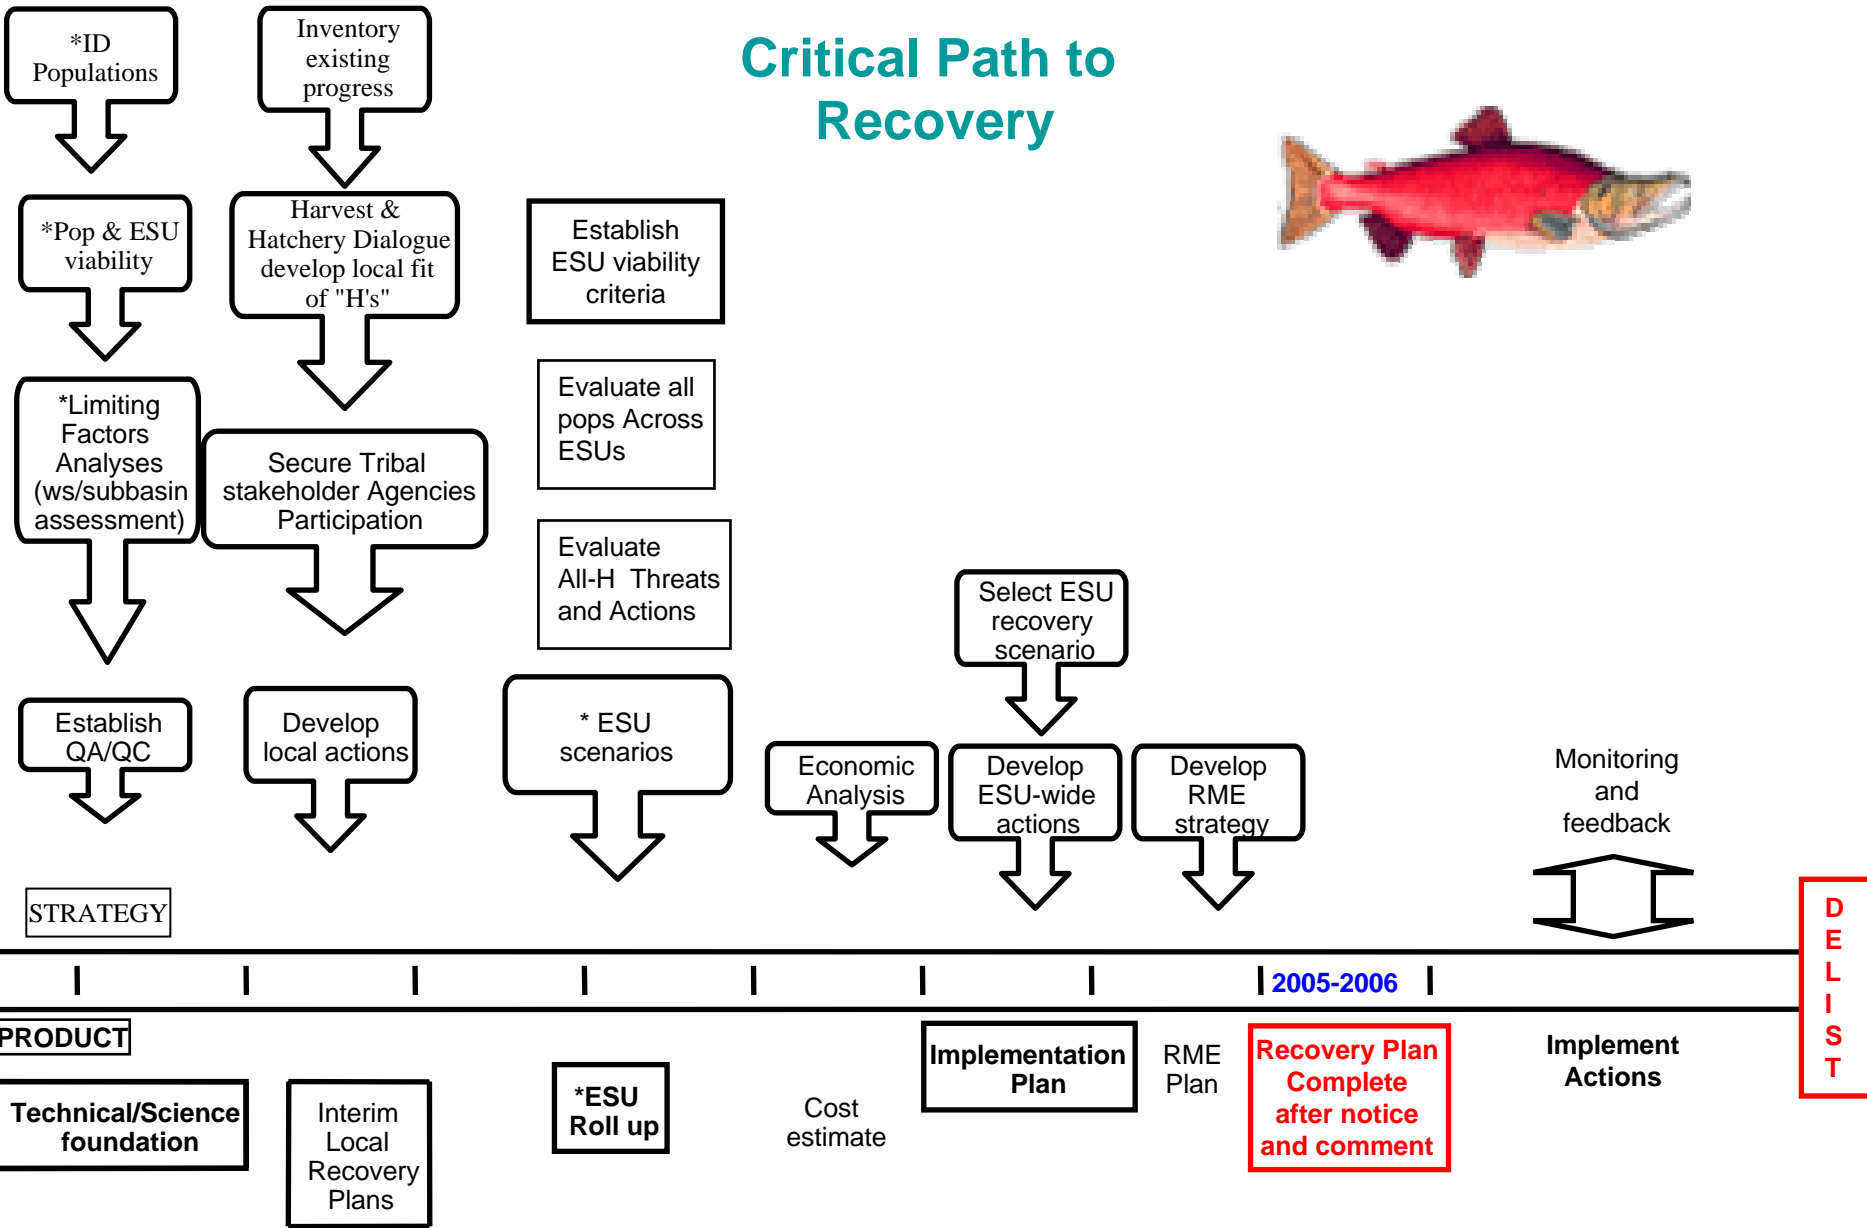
Critical Path to Recovery

*ID Populations

Inventory existing progress

*Pop & ESU viability

Harvest & Hatchery Dialogue develop local fit of "H's"

Establish ESU viability criteria

Evaluate all pops Across ESUs

*Limiting Factors Analyses (ws/subbasin assessment)

Secure Tribal stakeholder Agencies Participation

Evaluate All-H Threats and Actions

Select ESU recovery scenario

Establish QA/QC

Develop local actions

* ESU scenarios

Economic Analysis

Develop ESU-wide actions

Develop RME strategy

Monitoring and feedback

STRATEGY

2005-2006

D E L I S T

PRODUCT

Technical/Science foundation

Interim Local Recovery Plans

*ESU Roll up

Cost estimate

Implementation Plan

RME Plan

Recovery Plan Complete after notice and comment

Implement Actions